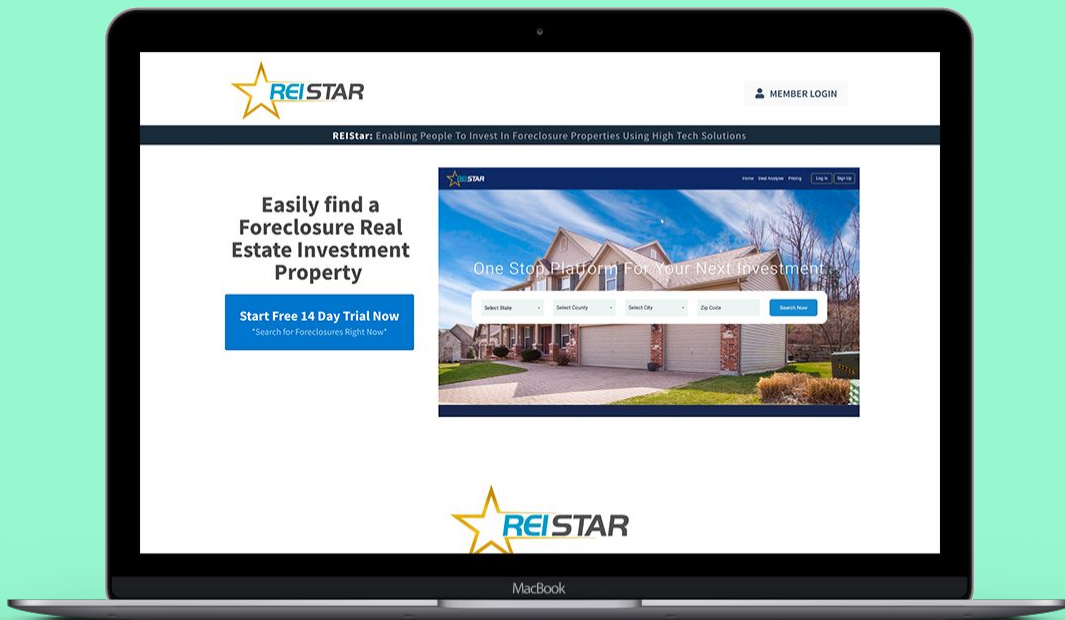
REISTAR

MEMBER LOGIN

REIStar: Enabling People To Invest In Foreclosure Properties Using High Tech Solutions

Easily find a Foreclosure Real Estate Investment Property

Start Free 14 Day Trial Now
*Search for Foreclosures Right Now*

REISTAR

Home Real Analyzer Pricing Log In Sign Up

One Stop Platform For Your Next Investment

Select State
Select County
Select City
Zip Code
Search Now

REISTAR

MacBook